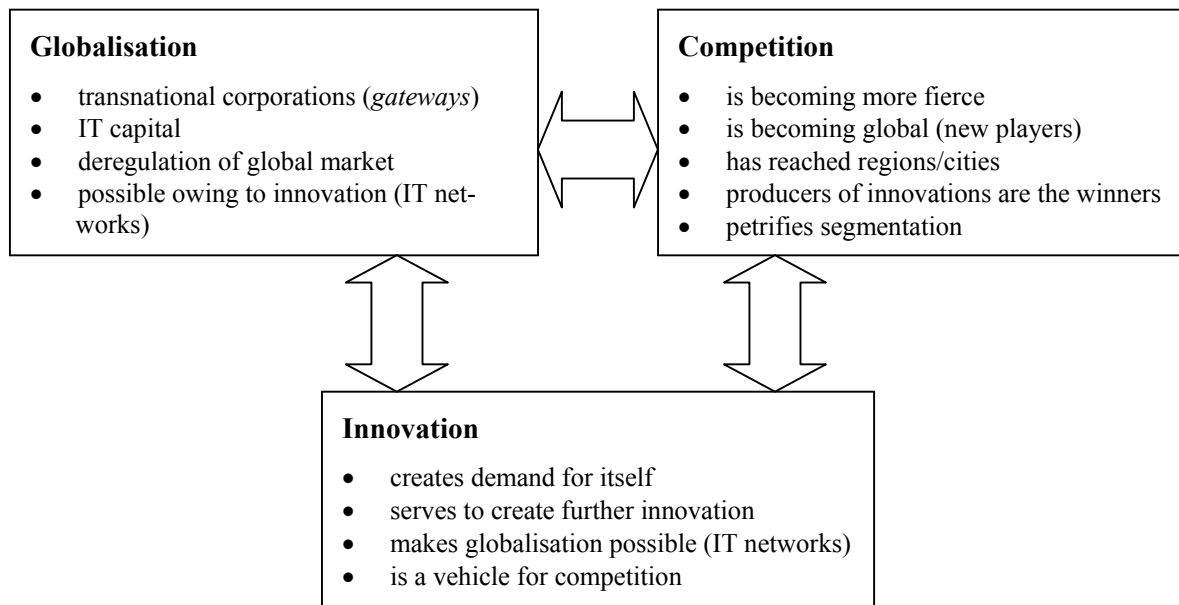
**Globalisation**

- transnational corporations (*gateways*)
- IT capital
- deregulation of global market
- possible owing to innovation (IT networks)

**Competition**

- is becoming more fierce
- is becoming global (new players)
- has reached regions/cities
- producers of innovations are the winners
- petrifies segmentation

**Innovation**

- creates demand for itself
- serves to create further innovation
- makes globalisation possible (IT networks)
- is a vehicle for competition